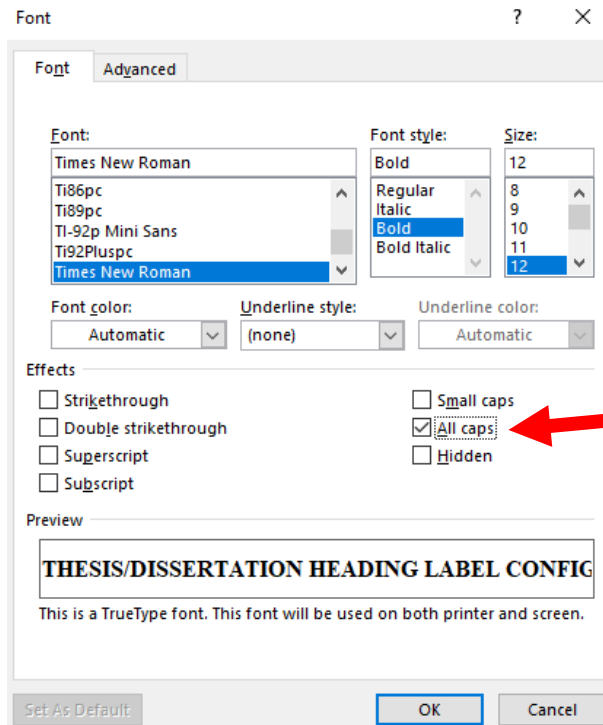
Font

?

Font

Advanced

Font:

Times New Roman

Ti86pc
Ti89pc
TI-92p Mini Sans
Ti92Pluspc
Times New Roman

Font style:

Bold

Regular
Italic
Bold
Bold Italic

Size:

12

8
9
10
11
12

Font color:

Automatic

Underline style:

(none)

Underline color:

Automatic

Effects

Strikethrough

Double strikethrough

Superscript

Subscript

Small caps

All caps

Hidden

Preview

THESIS/DISSERTATION HEADING LABEL CONFIG

This is a TrueType font. This font will be used on both printer and screen.

Set As Default

OK

Cancel